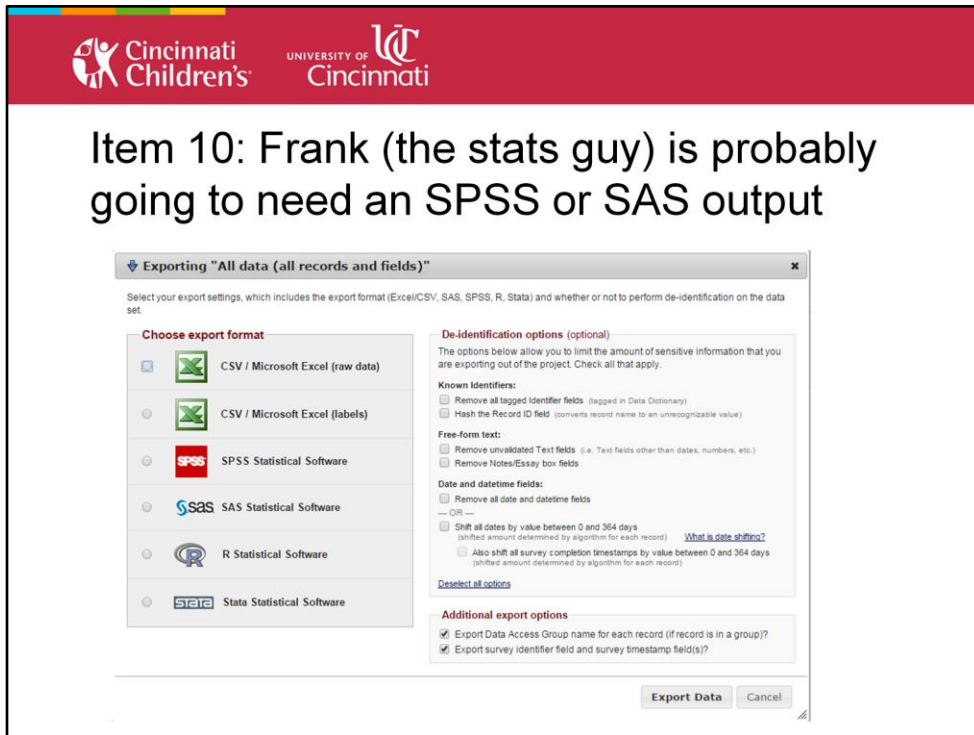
Cincinnati Children's

UNIVERSITY OF UC Cincinnati

Item 10: Frank (the stats guy) is probably going to need an SPSS or SAS output

Exporting "All data (all records and fields)"

×

Select your export settings, which includes the export format (Excel/CSV, SAS, SPSS, R, Stata) and whether or not to perform de-identification on the data set.

Choose export format

CSV / Microsoft Excel (raw data)

CSV / Microsoft Excel (labels)

SPSS SPSS Statistical Software

sas SAS Statistical Software

R R Statistical Software

Stata Stata Statistical Software

De-identification options (optional)

The options below allow you to limit the amount of sensitive information that you are exporting out of the project. Check all that apply.

Known Identifiers:

Remove all tagged Identifier fields (tagged in Data Dictionary)

Hash the Record ID field (converts record name to an unrecognizable value)

Free-form text:

Remove unvalidated Text fields (i.e. Text fields other than dates, numbers, etc.)

Remove Notes/Essay box fields

Date and datetime fields:

Remove all date and datetime fields

— OR —

Shift all dates by value between 0 and 364 days (shifted amount determined by algorithm for each record)

What is date shifting?

Also shift all survey completion timestamps by value between 0 and 364 days (shifted amount determined by algorithm for each record)

Deselect all options

Additional export options

Export Data Access Group name for each record (if record is in a group)?

Export survey identifier field and survey timestamp field(s)?

Export Data

Cancel